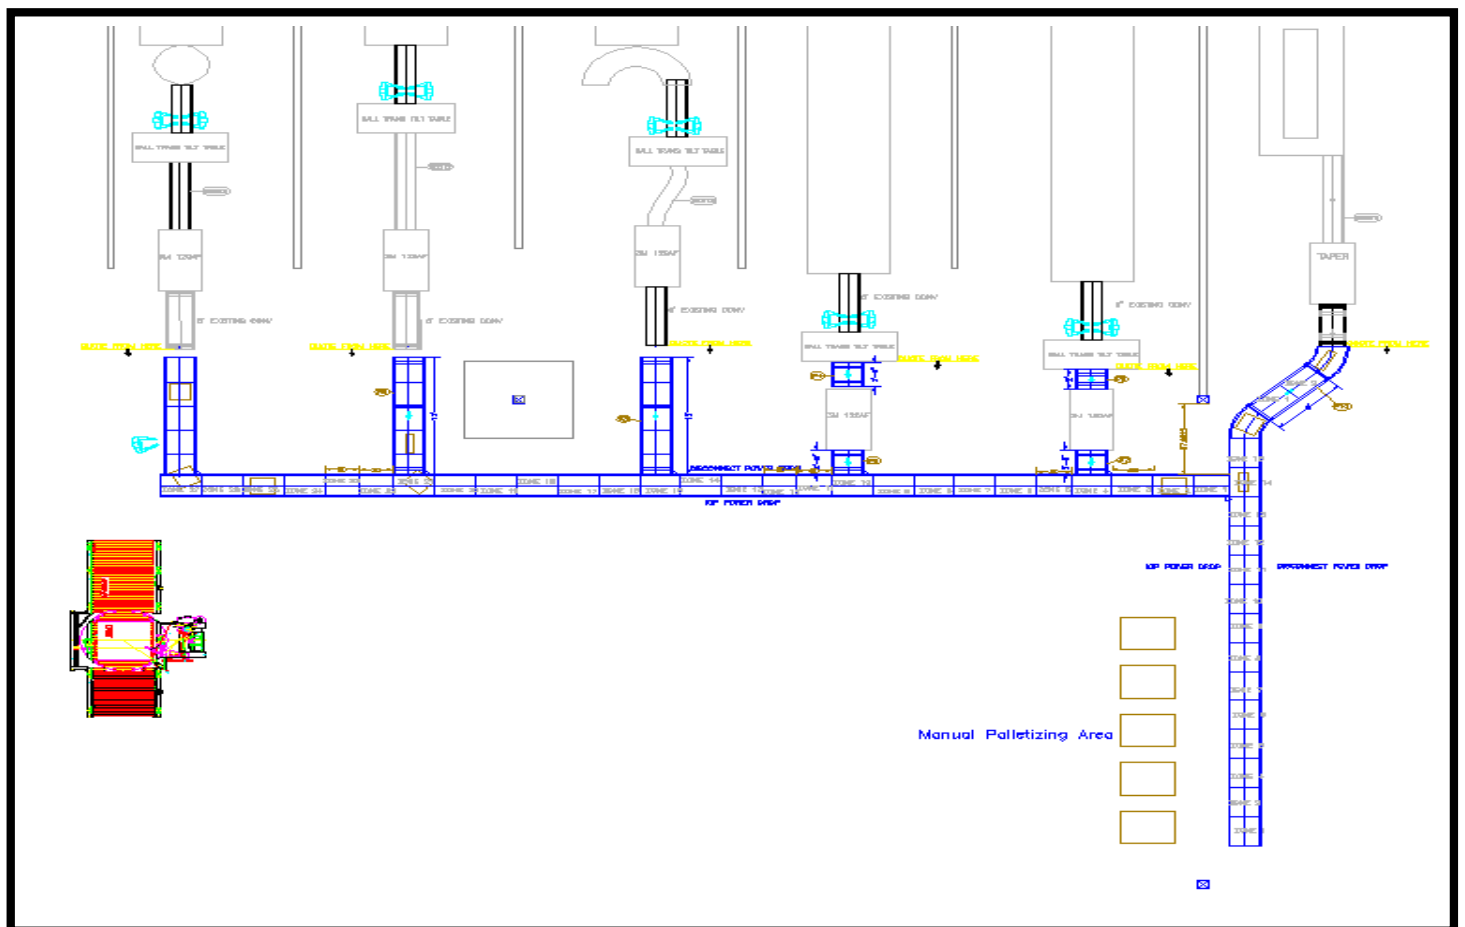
BALL TRANS TILT TABLE

BALL TRANS TILT TABLE

BALL TRANS TILT TABLE

BALL TRANS TILT TABLE

BALL TRANS TILT TABLE

TAPER

8" EXISTING CONV

8" EXISTING CONV

8" EXISTING CONV

8" EXISTING CONV

8" EXISTING CONV

DISCONNECT POWER DROP

IOP POWER DROP

IOP POWER DROP

DISCONNECT POWER DROP

Manual Palletizing Area